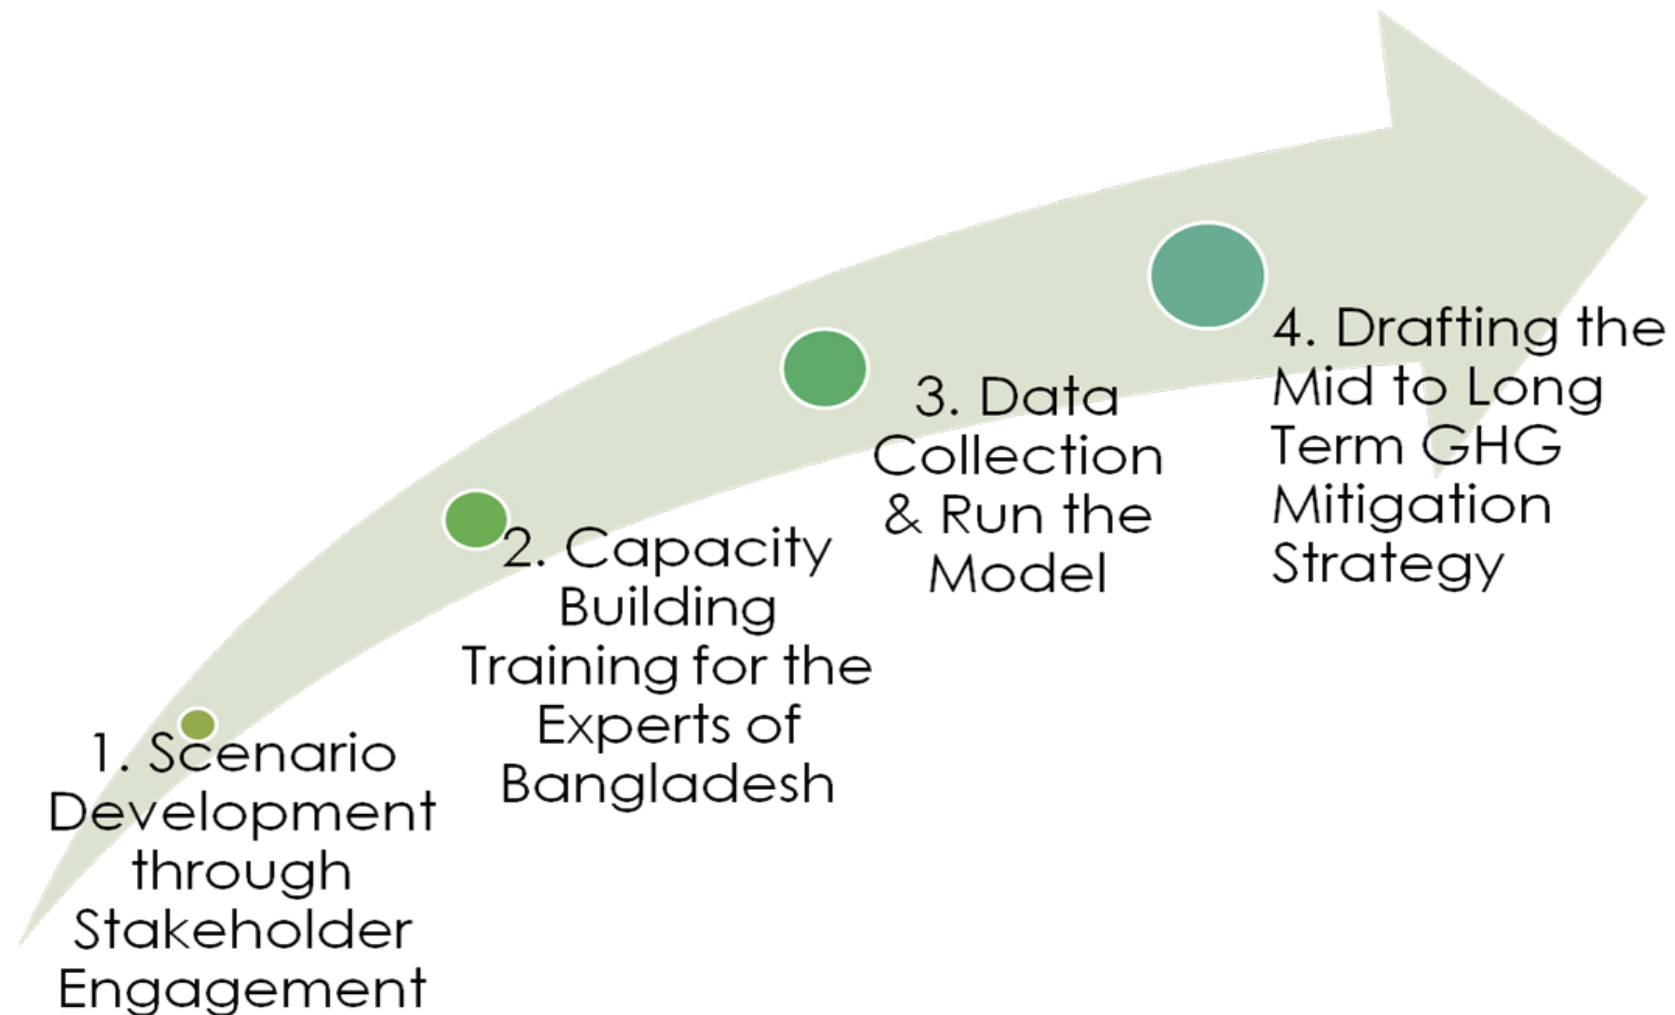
1. Scenario Development through Stakeholder Engagement

2. Capacity Building Training for the Experts of Bangladesh

3. Data Collection & Run the Model

4. Drafting the Mid to Long Term GHG Mitigation Strategy